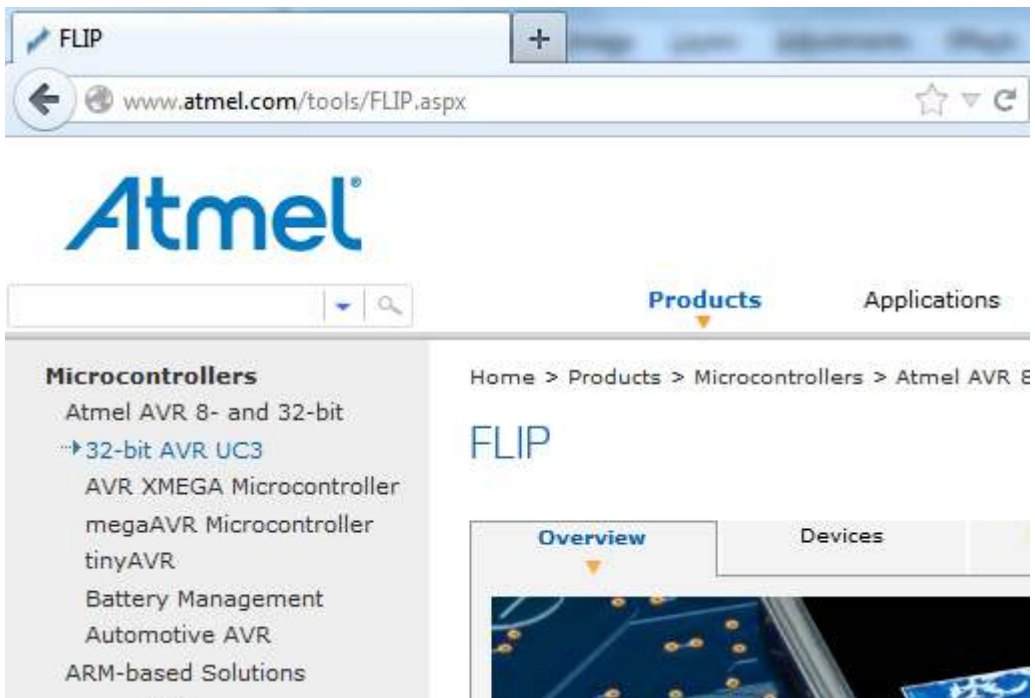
FLIP
+
www.atmel.com/tools/FLIP.aspx

Atmel

Products
Applications

Microcontrollers
Atmel AVR 8- and 32-bit
32-bit AVR UC3
AVR XMEGA Microcontroller
megaAVR Microcontroller
tinyAVR
Battery Management
Automotive AVR
ARM-based Solutions

Home > Products > Microcontrollers > Atmel AVR 8

FLIP

Overview
Devices